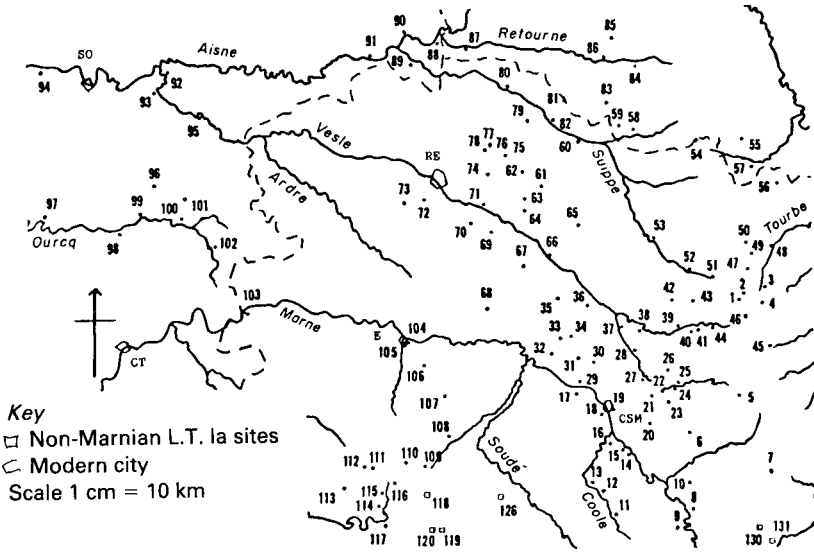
SO
Aisne
94
93
92
91
90
89
88
87
Retourne
85
86
84
83
59
58
80
81
82
60
79
78
77
76
75
74
62
61
63
64
65
RE
Vesle
95
Ardre
Suippe
55
54
57
56
53
52
51
50
49
48
47
Tourbe
3
2
1
4
73
72
71
70
69
67
66
96
97
99
100
101
98
Ourcq
102
68
42
43
103
Marne
35
36
38
39
46
E
104
105
33
34
37
40
41
44
45
CT
106
32
31
30
28
29
27
26
25
22
24
17
18
19
CSM
21
23
20
5
107
108
109
110
111
112
113
114
115
116
118
126
16
15
14
13
12
11
10
9
8
7
6
117
120
119
130
131
Soude
Coole
Key
Non-Marnian L.T. Ia sites
Modern city
Scale 1 cm = 10 km